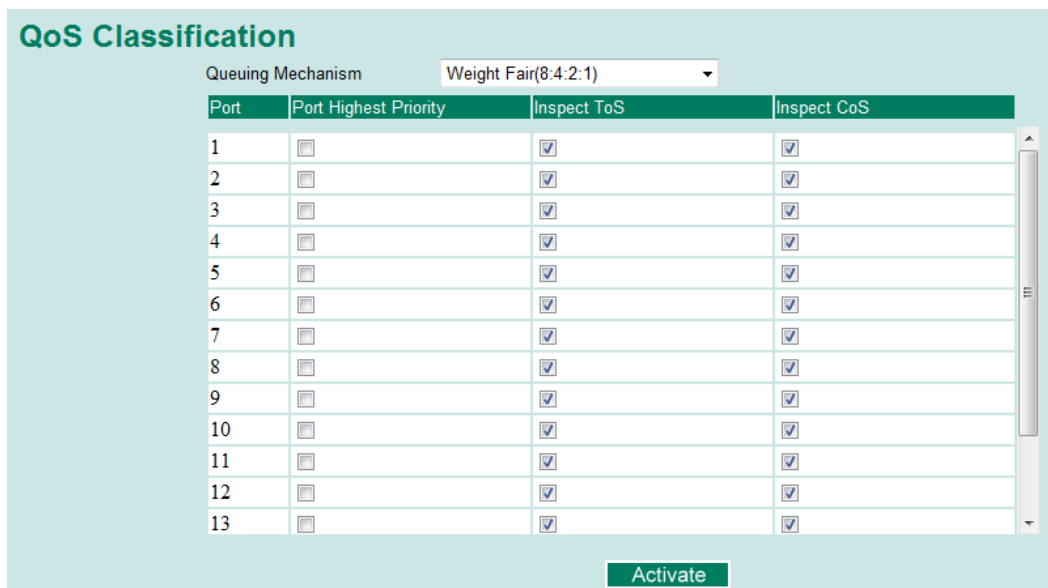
QoS Classification

Queuing Mechanism Weight Fair(8:4:2:1)

| Port | Port Highest Priority | Inspect ToS | Inspect CoS |
|---|---|---|---|
| 1 | ☐ | ☑ | ☑ |
| 2 | ☐ | ☑ | ☑ |
| 3 | ☐ | ☑ | ☑ |
| 4 | ☐ | ☑ | ☑ |
| 5 | ☐ | ☑ | ☑ |
| 6 | ☐ | ☑ | ☑ |
| 7 | ☐ | ☑ | ☑ |
| 8 | ☐ | ☑ | ☑ |
| 9 | ☐ | ☑ | ☑ |
| 10 | ☐ | ☑ | ☑ |
| 11 | ☐ | ☑ | ☑ |
| 12 | ☐ | ☑ | ☑ |
| 13 | ☐ | ☑ | ☑ |

Activate